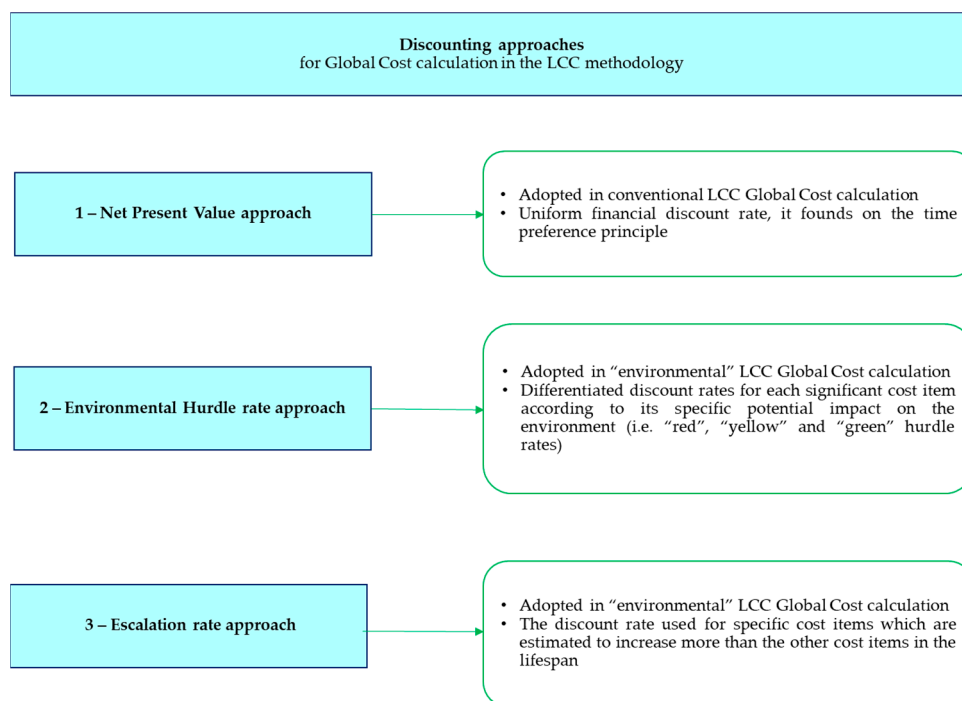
**Discounting approaches**
for Global Cost calculation in the LCC methodology

**1 – Net Present Value approach**

- Adopted in conventional LCC Global Cost calculation
- Uniform financial discount rate, it founds on the time preference principle

**2 – Environmental Hurdle rate approach**

- Adopted in “environmental” LCC Global Cost calculation
- Differentiated discount rates for each significant cost item according to its specific potential impact on the environment (i.e. “red”, “yellow” and “green” hurdle rates)

**3 – Escalation rate approach**

- Adopted in “environmental” LCC Global Cost calculation
- The discount rate used for specific cost items which are estimated to increase more than the other cost items in the lifespan